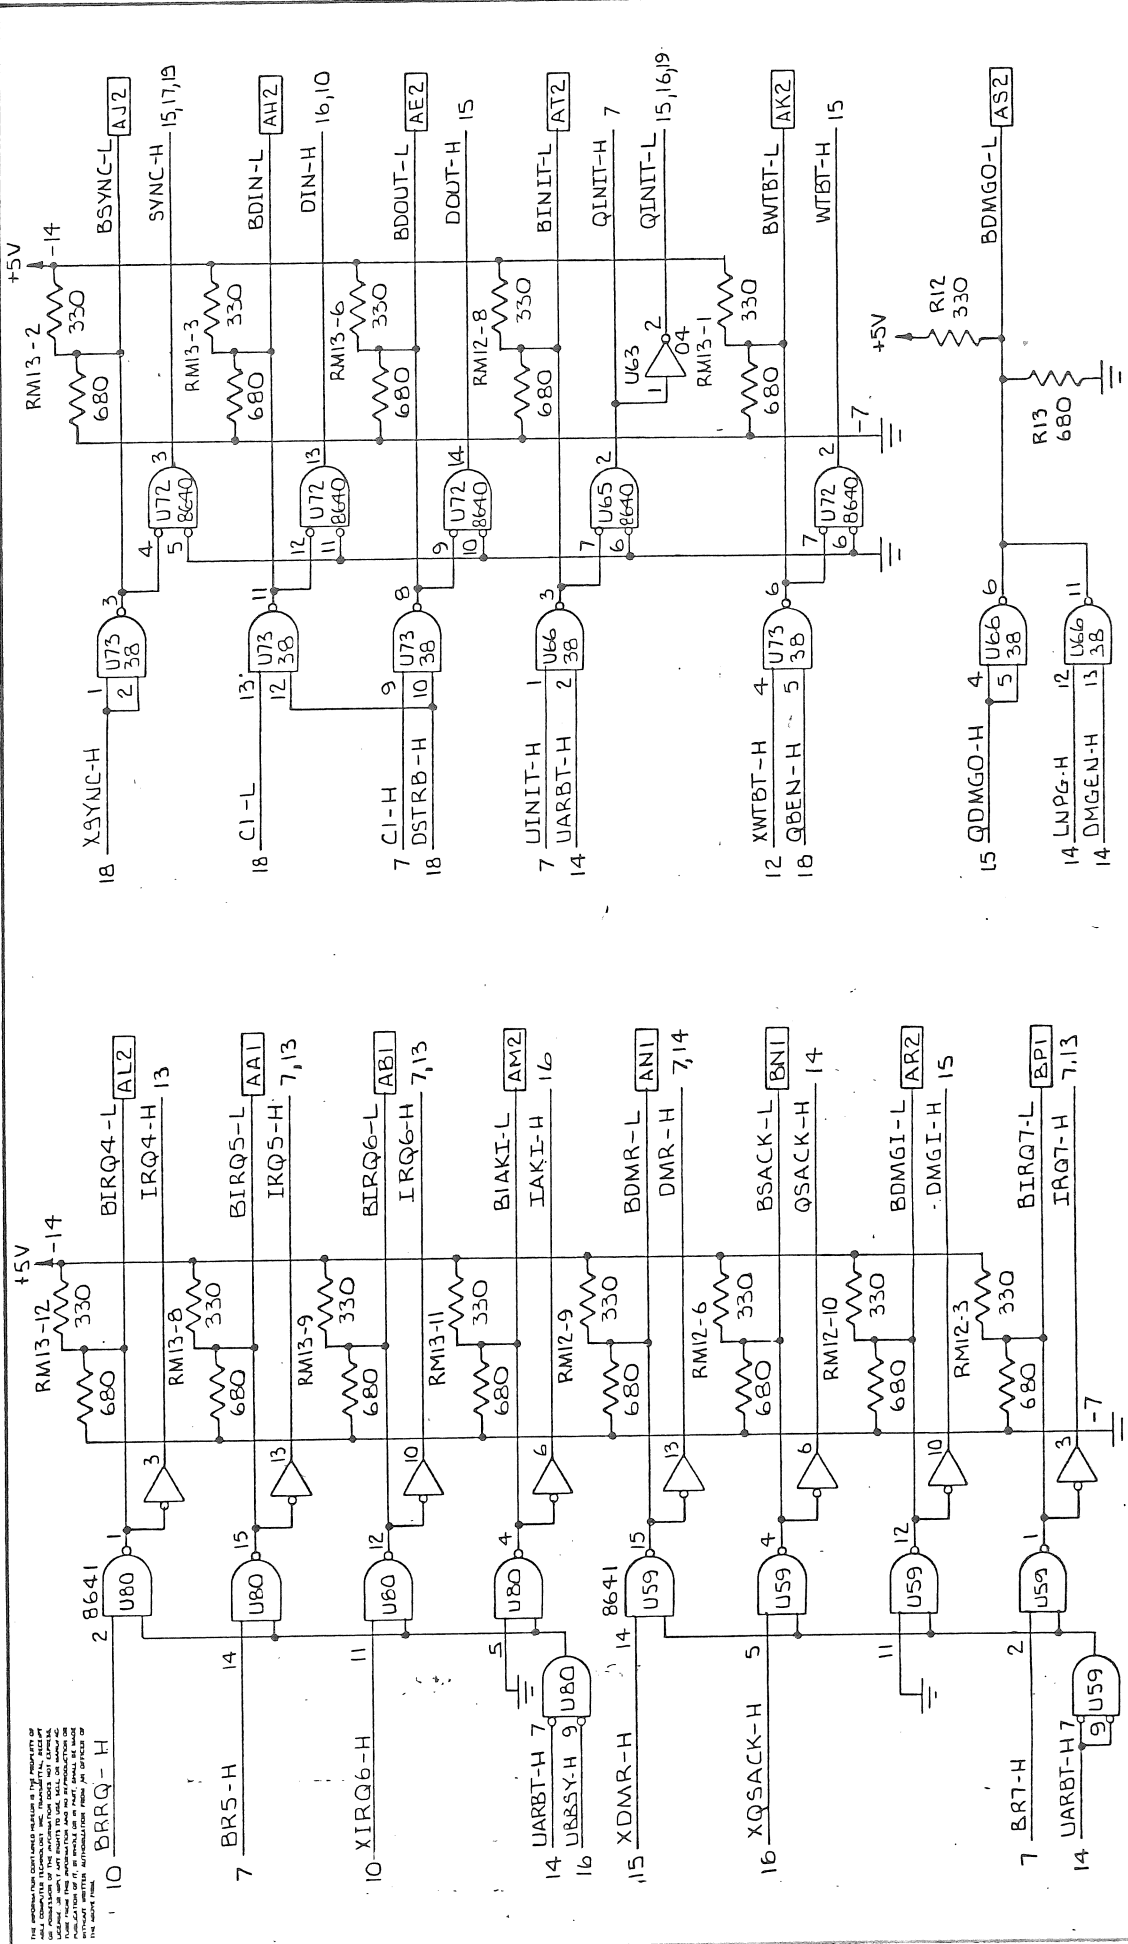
THE INFORMATION CONTAINED HEREIN IS THE PROPERTY OF ADAGE COMPUTER TECHNOLOGY INC. TRANSMITTAL, RECEIPT OR POSSESSION OF THE INFORMATION DOES NOT EXPRESS LICENSE OR IMPLY ANY RIGHTS TO USE, SELL OR MANUFACTURE FROM THIS INFORMATION AND NO REPRODUCTION OR PUBLICATION OF IT, IN WHOLE OR IN PART, SHALL BE MADE WITHOUT WRITTEN AUTHORIZATION FROM AN OFFICER OF THE ABOVE FIRM.

10 BRRQ-H 2 8641 U80 1 3 RM13-12 680 330 +5V 14 BIRQ4-L AL2 IRQ4-H 13
7 BR5-H 14 U80 15 13 RM13-8 680 330 BIRQ5-L AA1 IRQ5-H 7,13
10 XIRQ6-H 11 U80 12 10 RM13-9 680 330 BIRQ6-L AB1 IRQ6-H 7,13
14 UARBT-H 7 16 UBBSY-H 9 U80 5 U80 4 6 RM13-11 680 330 BIAKI-L AM2 IAKI-H 16
15 XDMR-H 14 8641 U59 15 13 RM12-9 680 330 BDMR-L AN1 DMR-H 7,14
16 XQSACK-H 5 U59 4 6 RM12-6 680 330 BSACK-L BN1 QSACK-H 14
11 U59 12 10 RM12-10 680 330 BDMGI-L AR2 DMGI-H 15
7 BR7-H 2 U59 1 3 RM12-3 680 330 BIRQ7-L BP1 IRQ7-H 7,13
14 UARBT-H 7 9 U59 7

18 XSYNC-H 1 2 U73 38 3 4 5 U72 8640 3 RM13-2 680 330 +5V 14 BSYNC-L AJ2 SYNC-H 15,17,19
18 C1-L 13 12 U73 38 11 12 11 U72 8640 13 RM13-3 680 330 BDIN-L AH2 DIN-H 16,10
7 C1-H 18 DSTRB-H 9 10 U73 38 8 9 10 U72 8640 14 RM13-6 680 330 BDOUT-L AE2 DOUT-H 15
7 UINIT-H 14 UARBT-H 1 2 U66 38 3 7 6 U65 8640 2 RM12-8 680 330 BINIT-L AT2 QINIT-H 7 U63 1 2 04 QINIT-L 15,16,19
12 XWTBT-H 18 QBEN-H 4 5 U73 38 6 7 6 U72 8640 2 RM13-1 680 330 7 BWTBT-L AK2 WTBT-H 15
15 QDMGO-H 4 5 U66 38 6 +5V R12 330 R13 680 BDMGO-L AS2
14 LNPG-H 14 DMGEN-H 12 13 U66 38 11